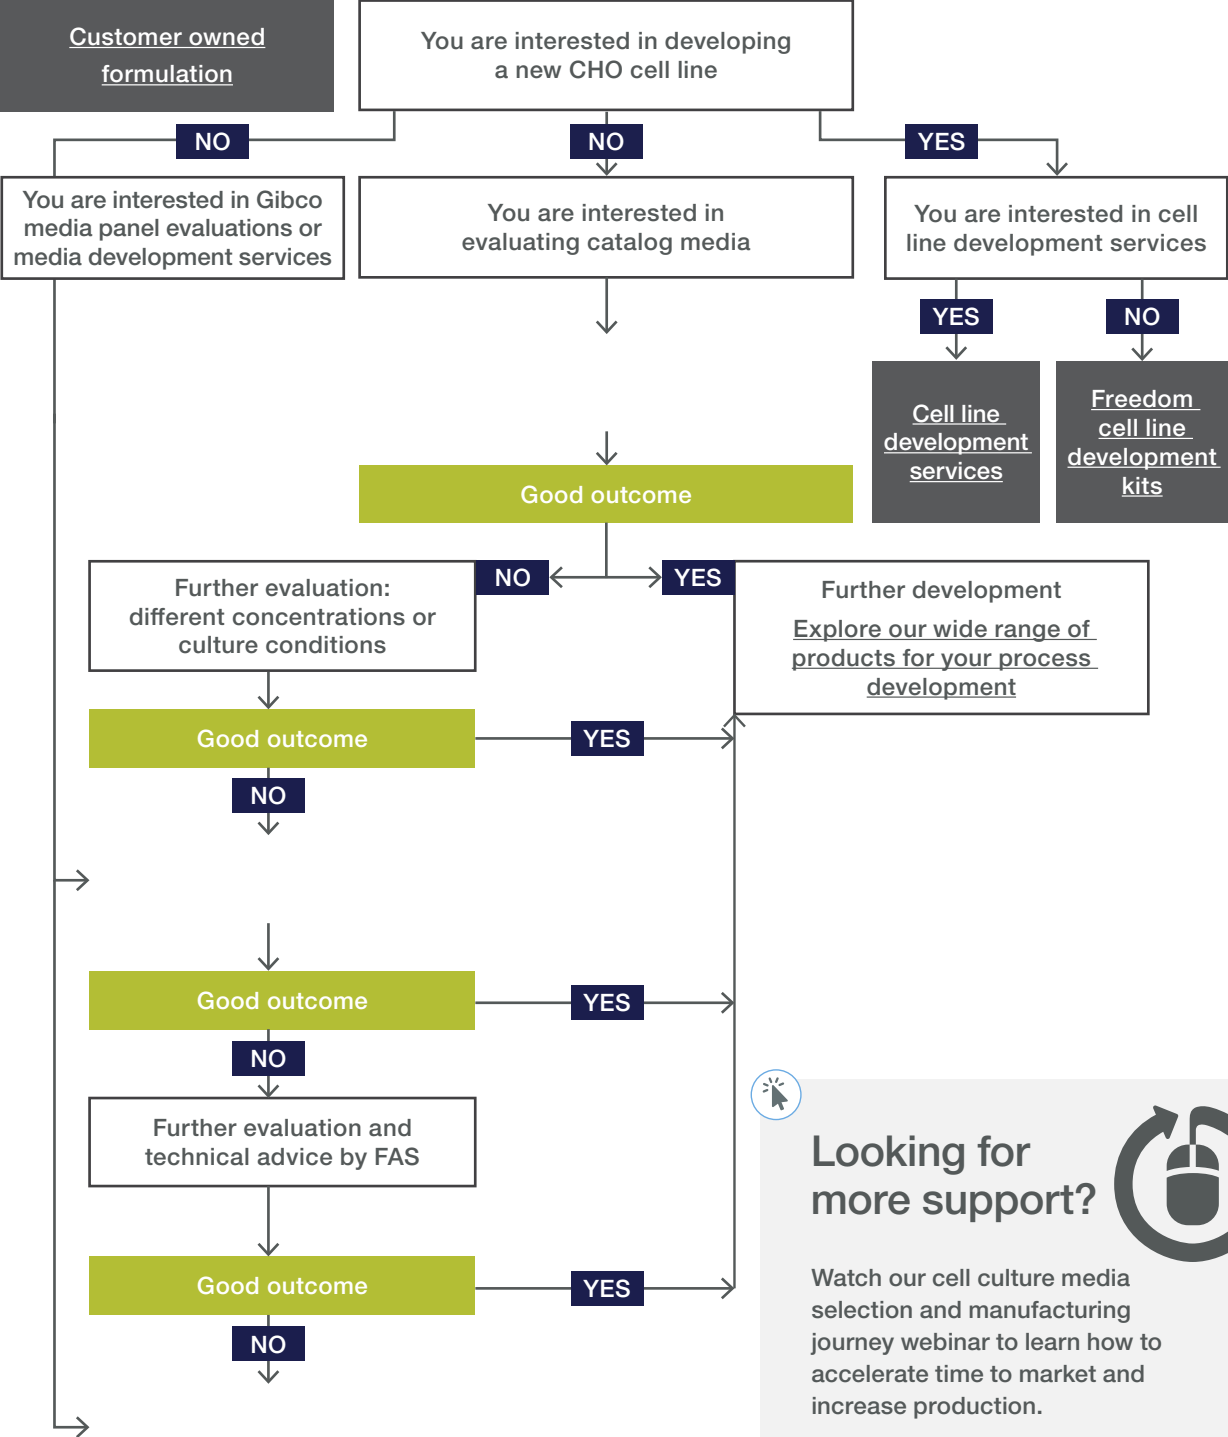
Customer owned formulation

You are interested in developing a new CHO cell line

NO

NO

YES

You are interested in Gibco media panel evaluations or media development services

You are interested in evaluating catalog media

You are interested in cell line development services

YES

NO

Cell line development services

Freedom cell line development kits

Good outcome

NO

YES

Further evaluation: different concentrations or culture conditions

Further development

Explore our wide range of products for your process development

Good outcome

YES

NO

Good outcome

YES

NO

Further evaluation and technical advice by FAS

Good outcome

YES

NO

Looking for more support?

Watch our cell culture media selection and manufacturing journey webinar to learn how to accelerate time to market and increase production.